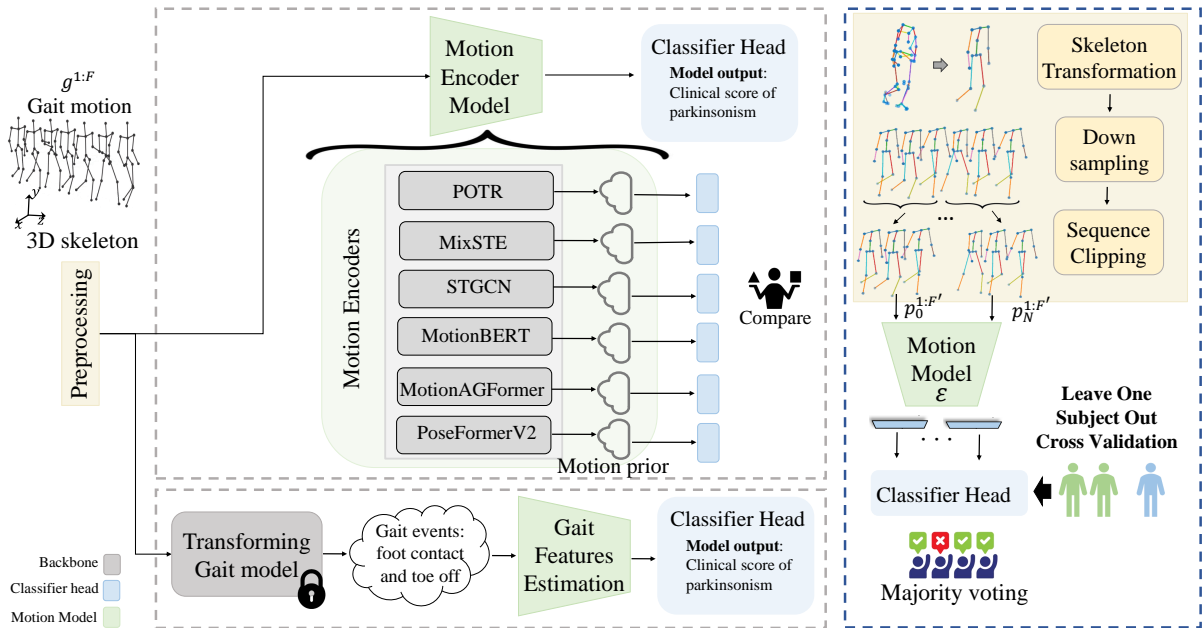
$g^{1:F}$
Gait motion

$y$
$x$ $z$
3D skeleton

Preprocessing

Motion Encoder Model

Classifier Head
**Model output**: Clinical score of parkinsonism

Motion Encoders

POTR
MixSTE
STGCN
MotionBERT
MotionAGFormer
PoseFormerV2

Compare

Motion prior

Transforming Gait model

Gait events: foot contact and toe off

Gait Features Estimation

Classifier Head
**Model output**: Clinical score of parkinsonism

Backbone
Classifier head
Motion Model

Skeleton Transformation
Down sampling
Sequence Clipping

...

$p_0^{1:F'}$
$p_N^{1:F'}$

Motion Model
$\mathcal{E}$

. . .

**Leave One Subject Out Cross Validation**

Classifier Head

Majority voting